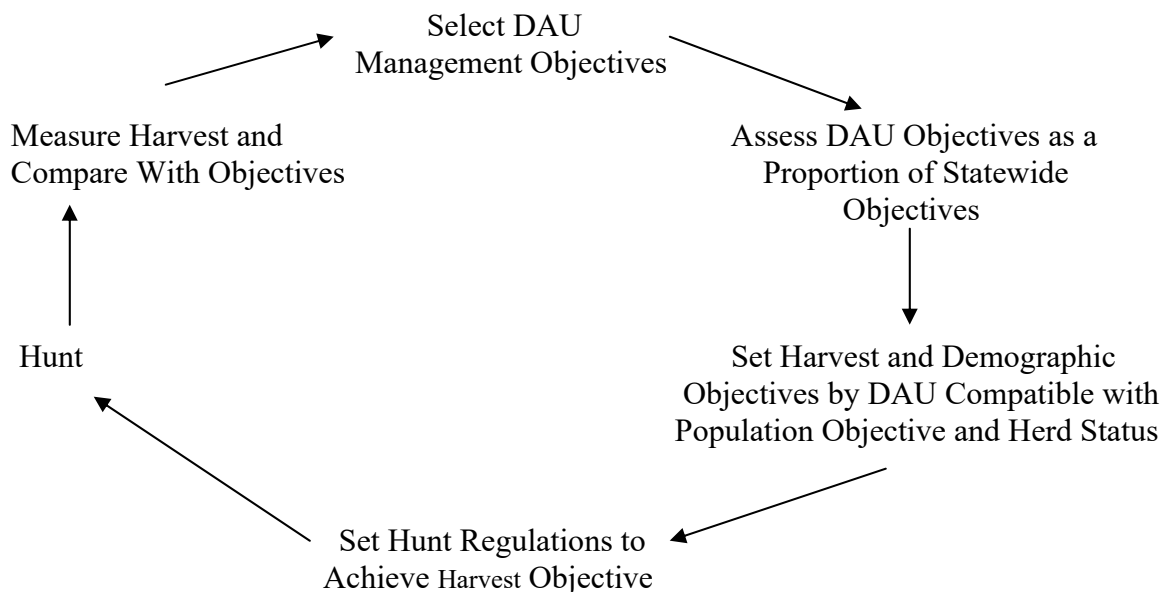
Select DAU Management Objectives

Assess DAU Objectives as a Proportion of Statewide Objectives

Set Harvest and Demographic Objectives by DAU Compatible with Population Objective and Herd Status

Set Hunt Regulations to Achieve Harvest Objective

Hunt

Measure Harvest and Compare With Objectives